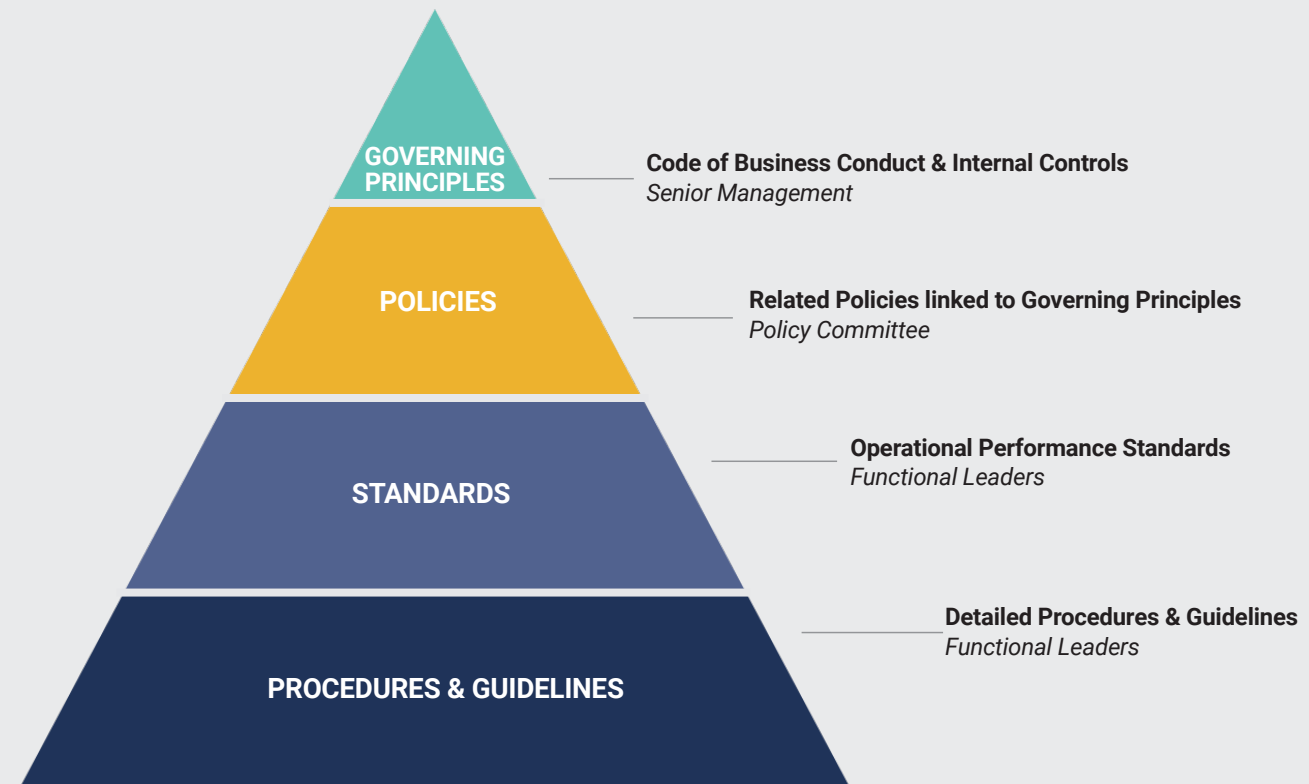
GOVERNING PRINCIPLES

Code of Business Conduct & Internal Controls
Senior Management

POLICIES

Related Policies linked to Governing Principles
Policy Committee

STANDARDS

Operational Performance Standards
Functional Leaders

PROCEDURES & GUIDELINES

Detailed Procedures & Guidelines
Functional Leaders